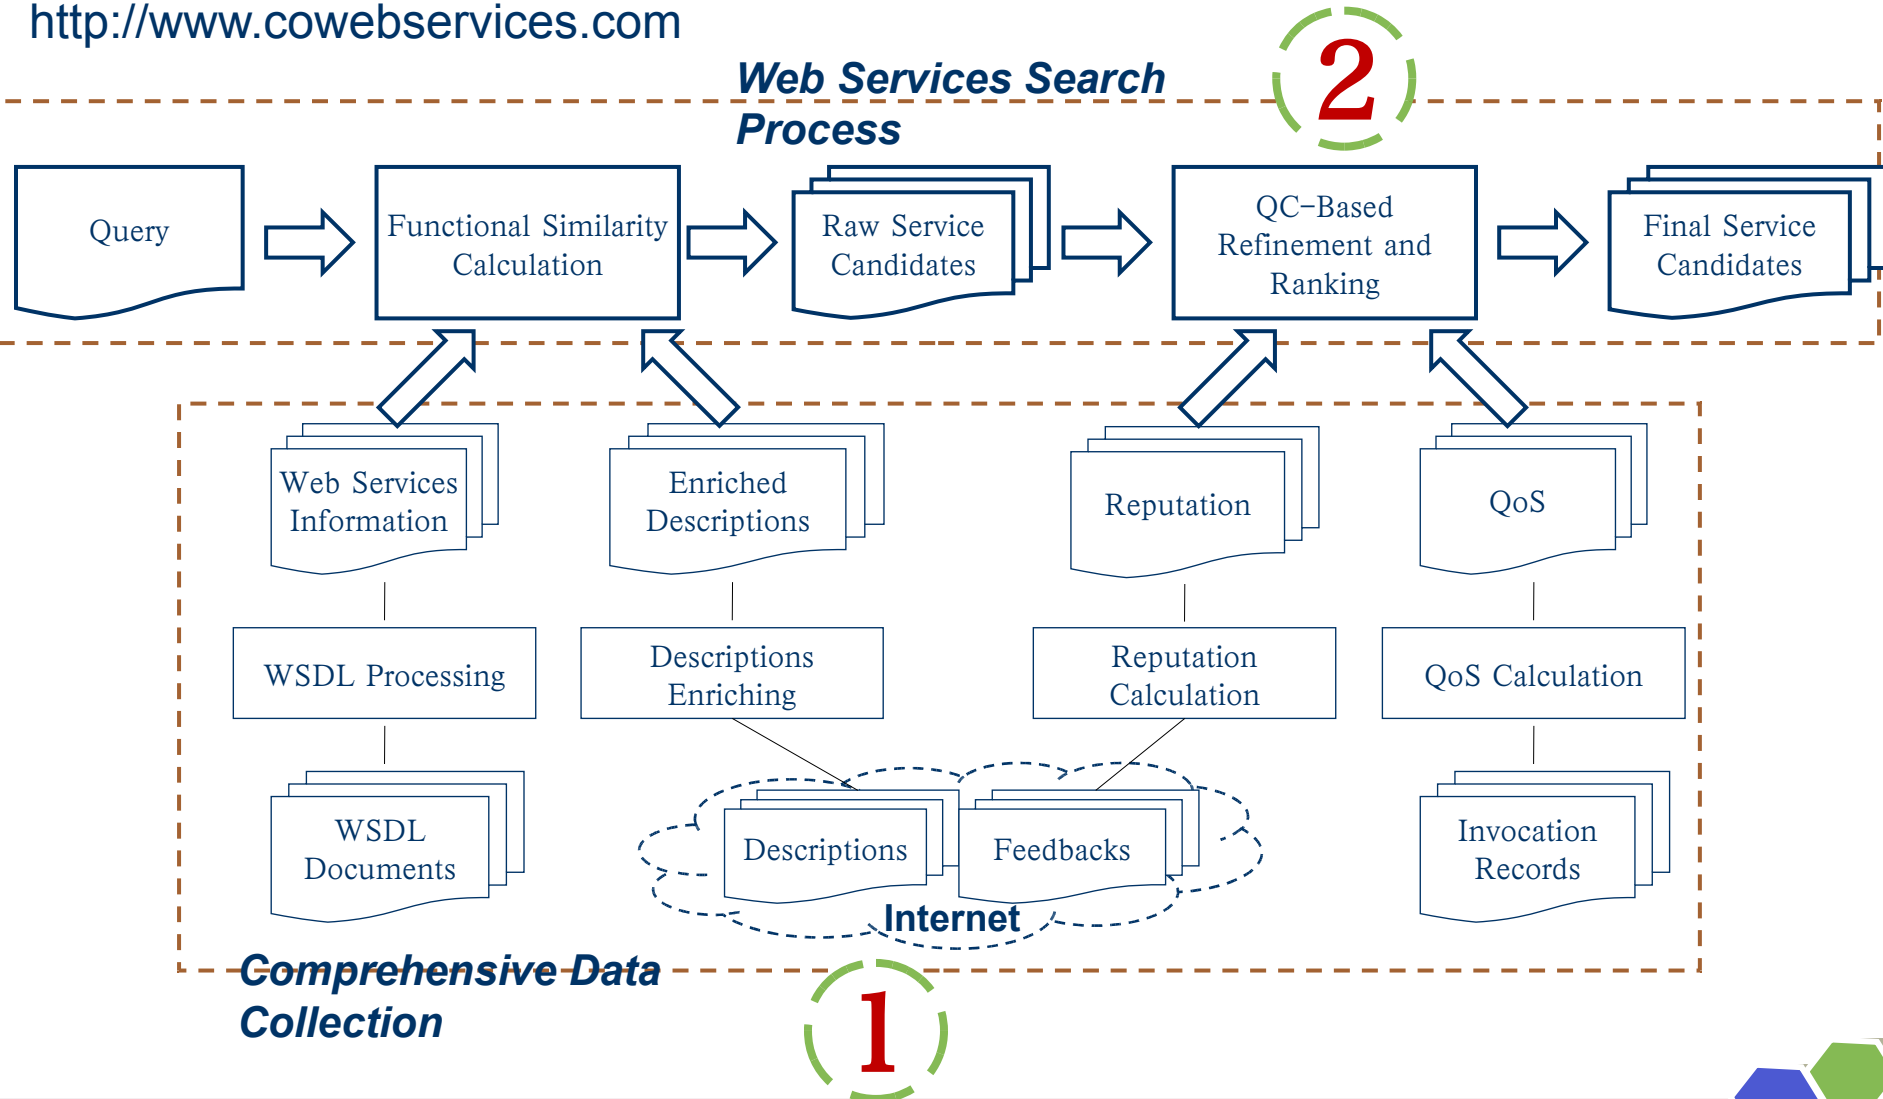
http://www.cowebservices.com

Web Services Search Process

2

Query

Functional Similarity Calculation

Raw Service Candidates

QC-Based Refinement and Ranking

Final Service Candidates

Web Services Information

Enriched Descriptions

Reputation

QoS

WSDL Processing

Descriptions Enriching

Reputation Calculation

QoS Calculation

WSDL Documents

Descriptions

Feedbacks

Invocation Records

Internet

Comprehensive Data Collection

1